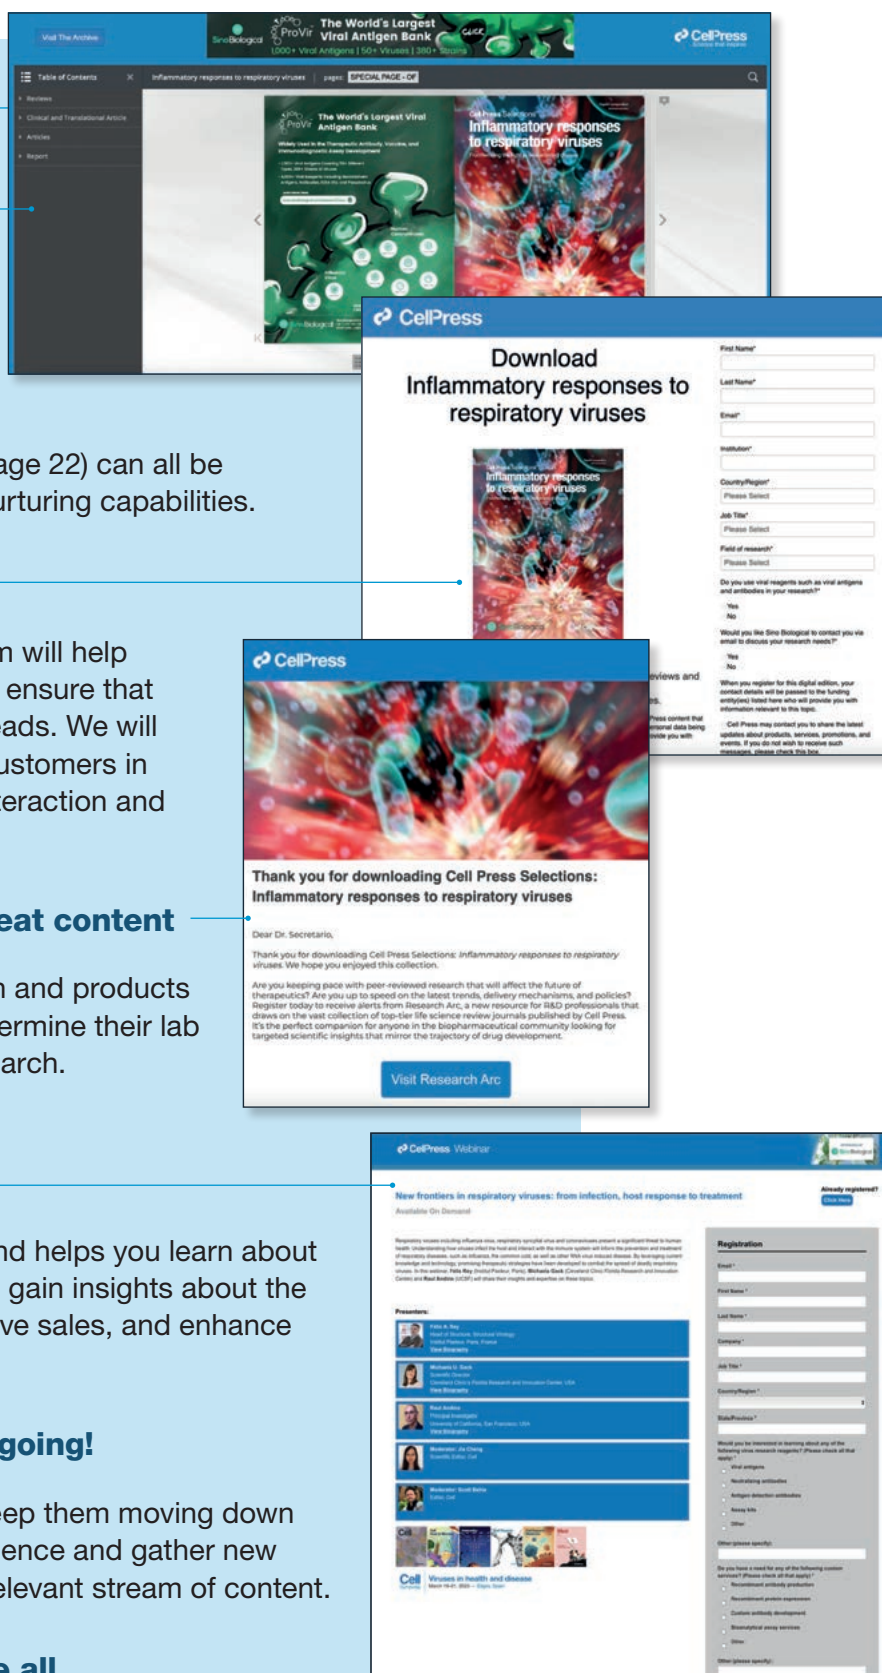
Visit The Archive

SinoBiological ProVir The World's Largest Viral Antigen Bank 1,000+ Viral Antigens | 50+ Viruses | 380+ Strains CLICK

CelPress

Table of Contents

Inflammatory responses to respiratory viruses | pages SPECIAL PAGE - OF

Reviews

Clinical and Translational Article

Articles

Report

The World's Largest Viral Antigen Bank

Inflammatory responses to respiratory viruses

CelPress

Download Inflammatory responses to respiratory viruses

First Name*

Last Name*

Email*

Institution*

Country/Region*

Please Select

Job Title*

Please Select

Field of research*

Please Select

Do you use viral reagents such as viral antigens and antibodies in your research?*

Yes

No

Would you like Sino Biological to contact you via email to discuss your research needs?*

Yes

No

When you register for this digital edition, your contact details will be passed to the funding entity(ies) listed here who will provide you with information relevant to this topic.

Cell Press may contact you to share the latest updates about products, services, promotions, and events. If you do not wish to receive such messages, please check this box.

age 22) can all be
urturing capabilities.

n will help
ensure that
eads. We will
ustomers in
teraction and

eat content

n and products
ermine their lab
arch.

CelPress

Thank you for downloading Cell Press Selections: Inflammatory responses to respiratory viruses

Dear Dr. Secretario,

Thank you for downloading Cell Press Selections: Inflammatory responses to respiratory viruses. We hope you enjoyed this collection.

Are you keeping pace with peer-reviewed research that will affect the future of therapeutics? Are you up to speed on the latest trends, delivery mechanisms, and policies? Register today to receive alerts from Research Arc, a new resource for R&D professionals that draws on the vast collection of top-tier life science review journals published by Cell Press. It's the perfect companion for anyone in the biopharmaceutical community looking for targeted scientific insights that mirror the trajectory of drug development.

Visit Research Arc

CelPress Webinar

New frontiers in respiratory viruses: from infection, host response to treatment

Available On Demand

Already registered? Click Here

Presenters:

Registration

nd helps you learn about
gain insights about the
ve sales, and enhance

going!

eep them moving down
ence and gather new
elevant stream of content.

Cell Viruses in health and disease

e all